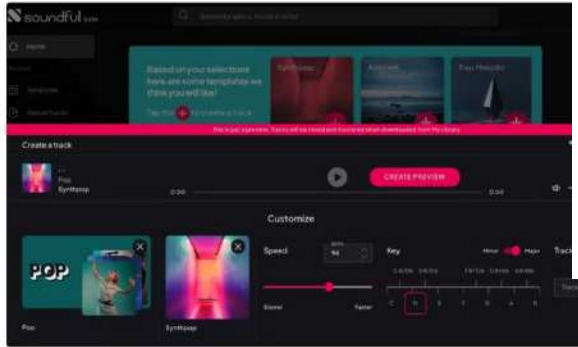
soundful beta

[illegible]

Home

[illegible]

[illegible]

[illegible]

Based on your selections here are some templates we think you will like!

Tap the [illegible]

Synthpop

Ambient

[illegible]

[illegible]

Create a track

Pop

Synthpop

0:00

CREATE PREVIEW

0:00

Customize

POP

Pop

Synthpop

Speed

BPM

94

Slower

Faster

Key

Minor

Major

Track

C

D

E

F

G

A

B

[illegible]